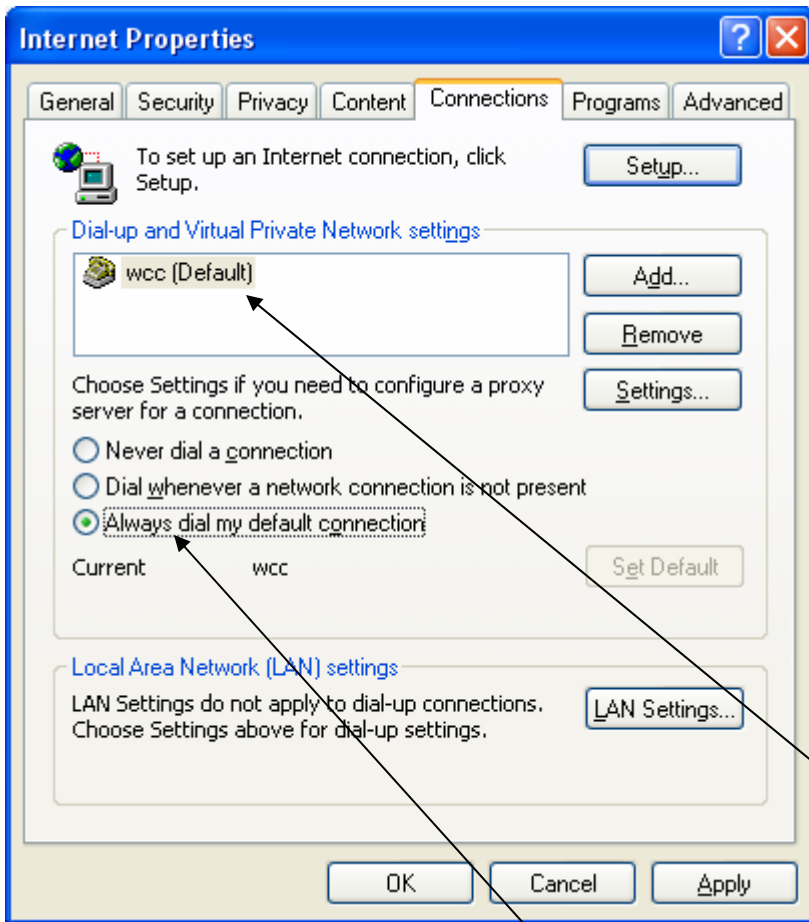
Internet Properties

General | Security | Privacy | Content | Connections | Programs | Advanced

To set up an Internet connection, click Setup.

Setup...

Dial-up and Virtual Private Network settings

wcc (Default)

Add...

Remove

Choose Settings if you need to configure a proxy server for a connection.

Settings...

Never dial a connection

Dial whenever a network connection is not present

Always dial my default connection

Current wcc

Set Default

Local Area Network (LAN) settings

LAN Settings do not apply to dial-up connections. Choose Settings above for dial-up settings.

LAN Settings...

OK Cancel Apply